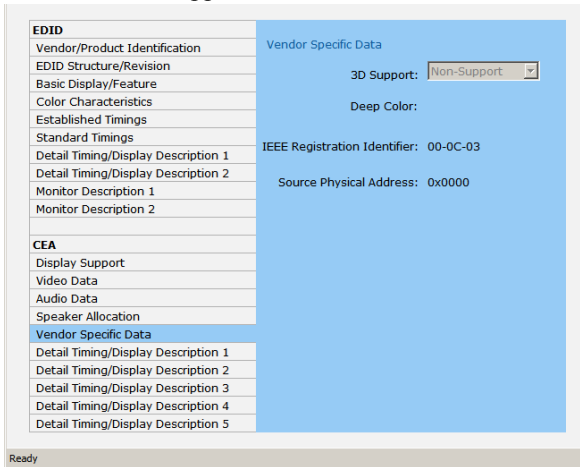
EDID
Vendor/Product Identification
EDID Structure/Revision
Basic Display/Feature
Color Characteristics
Established Timings
Standard Timings
Detail Timing/Display Description 1
Detail Timing/Display Description 2
Monitor Description 1
Monitor Description 2

CEA
Display Support
Video Data
Audio Data
Speaker Allocation
Vendor Specific Data
Detail Timing/Display Description 1
Detail Timing/Display Description 2
Detail Timing/Display Description 3
Detail Timing/Display Description 4
Detail Timing/Display Description 5

Vendor Specific Data

3D Support: Non-Support

Deep Color:

IEEE Registration Identifier: 00-0C-03

Source Physical Address: 0x0000

Ready